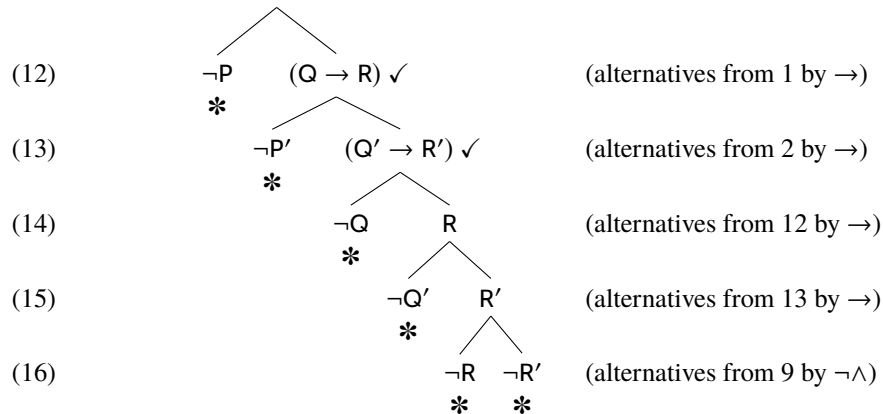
(12) $\neg P$ $(Q \rightarrow R)$ ✓ (alternatives from 1 by $\rightarrow$)
✻

(13) $\neg P'$ $(Q' \rightarrow R')$ ✓ (alternatives from 2 by $\rightarrow$)
✻

(14) $\neg Q$ $R$ (alternatives from 12 by $\rightarrow$)
✻

(15) $\neg Q'$ $R'$ (alternatives from 13 by $\rightarrow$)
✻

(16) $\neg R$ $\neg R'$ (alternatives from 9 by $\neg\wedge$)
✻ ✻